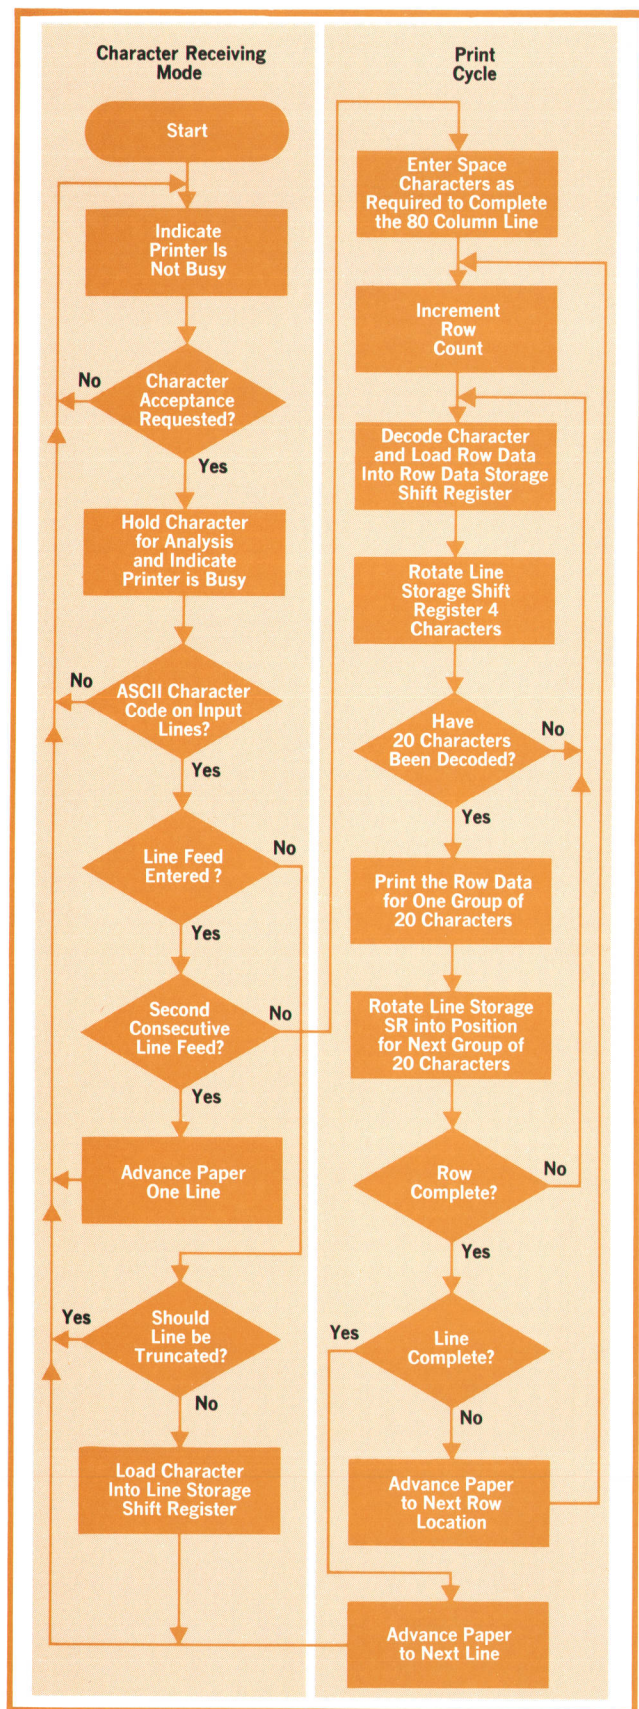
Character Receiving Mode

Start

Indicate Printer Is Not Busy

Character Acceptance Requested?

No

Yes

Hold Character for Analysis and Indicate Printer is Busy

ASCII Character Code on Input Lines?

No

Yes

Line Feed Entered ?

No

Yes

Second Consecutive Line Feed?

No

Yes

Advance Paper One Line

Should Line be Truncated?

Yes

No

Load Character Into Line Storage Shift Register

Print Cycle

Enter Space Characters as Required to Complete the 80 Column Line

Increment Row Count

Decode Character and Load Row Data Into Row Data Storage Shift Register

Rotate Line Storage Shift Register 4 Characters

Have 20 Characters Been Decoded?

No

Yes

Print the Row Data for One Group of 20 Characters

Rotate Line Storage SR into Position for Next Group of 20 Characters

Row Complete?

No

Yes

Line Complete?

Yes

No

Advance Paper to Next Row Location

Advance Paper to Next Line